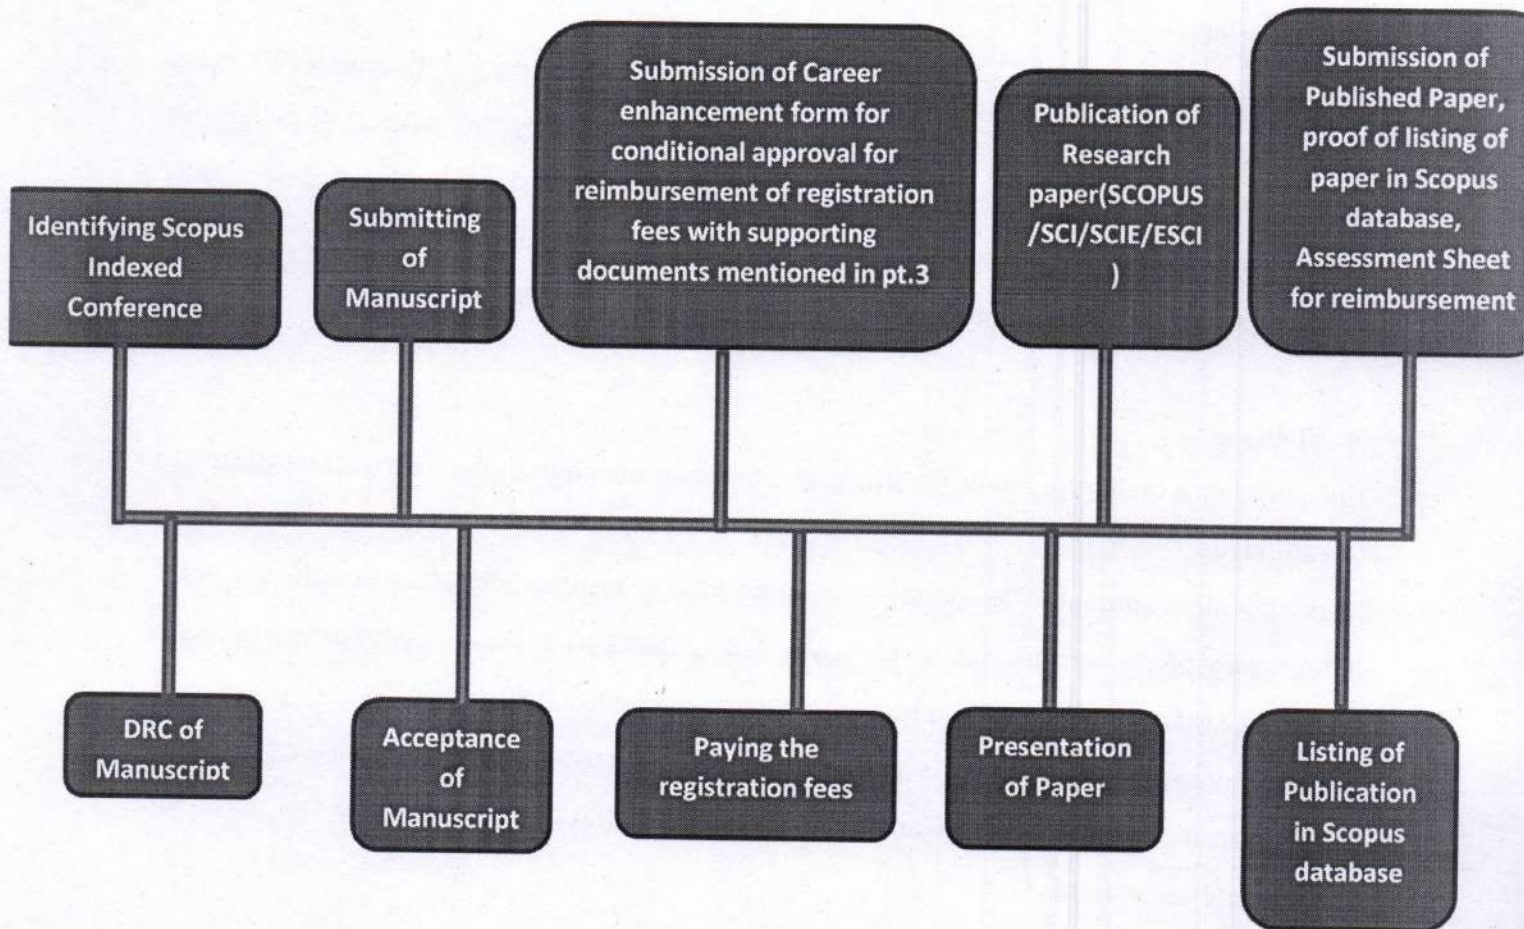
Identifying Scopus Indexed Conference

Submitting of Manuscript

Submission of Career enhancement form for conditional approval for reimbursement of registration fees with supporting documents mentioned in pt.3

Publication of Research paper(SCOPUS /SCI/SCIE/ESCI )

Submission of Published Paper, proof of listing of paper in Scopus database, Assessment Sheet for reimbursement

DRC of Manuscript

Acceptance of Manuscript

Paying the registration fees

Presentation of Paper

Listing of Publication in Scopus database